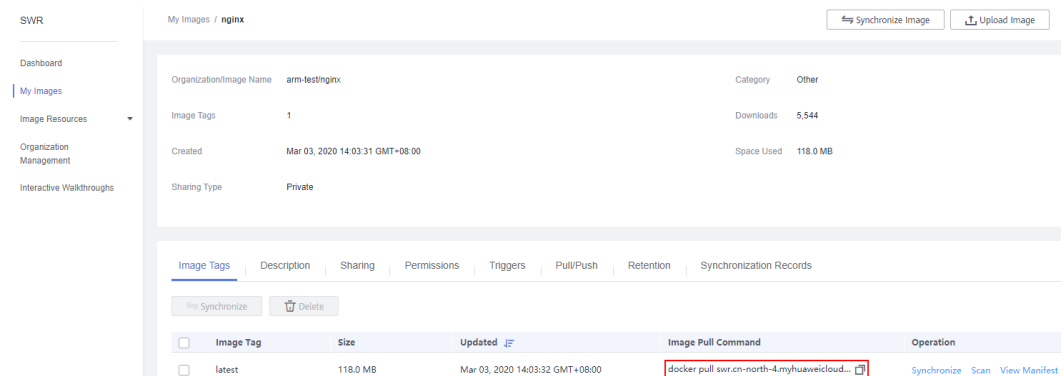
SWR

Dashboard

My Images

Image Resources

Organization Management

Interactive Walkthroughs

My Images / nginx

Synchronize Image

Upload Image

Organization/Image Name arm-test/nginx

Category Other

Image Tags 1

Downloads 5,544

Created Mar 03, 2020 14:03:31 GMT+08:00

Space Used 118.0 MB

Sharing Type Private

Image Tags | Description | Sharing | Permissions | Triggers | Pull/Push | Retention | Synchronization Records

Synchronize

Delete

| | Image Tag | Size | Updated | Image Pull Command | Operation |
|---|---|---|---|---|---|
| | latest | 118.0 MB | Mar 03, 2020 14:03:32 GMT+08:00 | docker pull swr.cn-north-4.myhuaweicloud... | Synchronize Scan View Manifest |